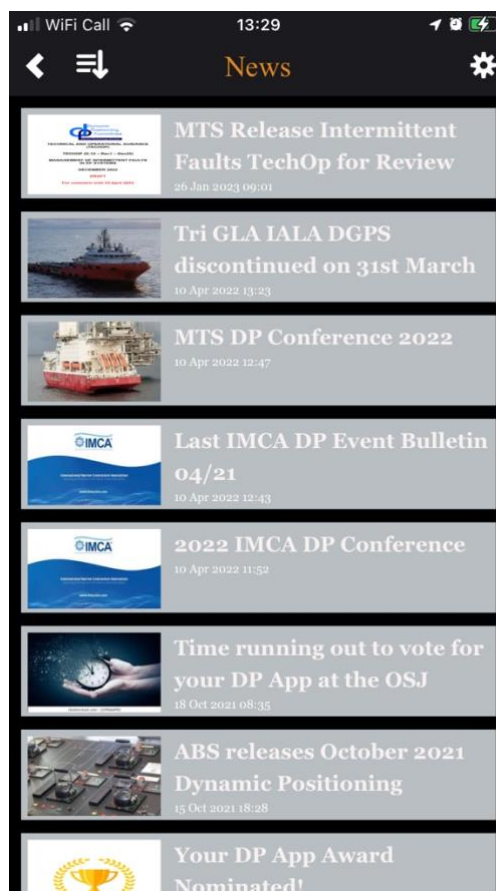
WiFi Call 13:29

News

MTS Release Intermittent Faults TechOp for Review
26 Jan 2023 09:01

Tri GLA IALA DGPS discontinued on 31st March
10 Apr 2022 13:23

MTS DP Conference 2022
10 Apr 2022 12:47

IMCA
Last IMCA DP Event Bulletin 04/21
10 Apr 2022 12:43

IMCA
2022 IMCA DP Conference
10 Apr 2022 11:52

Time running out to vote for your DP App at the OSJ
18 Oct 2021 08:35

ABS releases October 2021 Dynamic Positioning
15 Oct 2021 18:28

Your DP App Award Nominated!